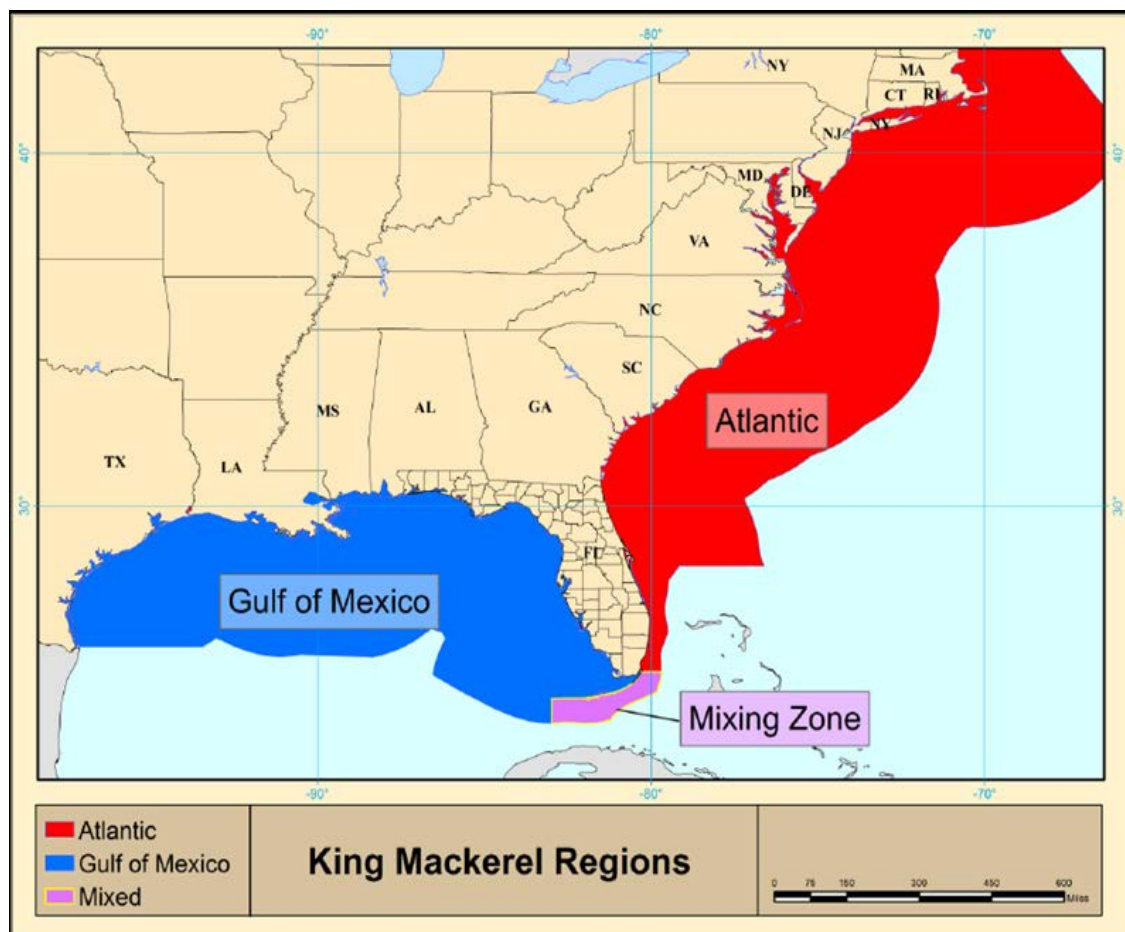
-90°
-80°
-70°
40°
40°
30°
30°
NY
MA
CT
RI
NY
NJ
MD
DE
VA
NC
SC
GA
AL
MS
LA
TX
FL
Atlantic
Gulf of Mexico
Mixing Zone
-90°
-80°
-70°

Atlantic
Gulf of Mexico
Mixed

King Mackerel Regions

0 75 150 300 450 600
Miles